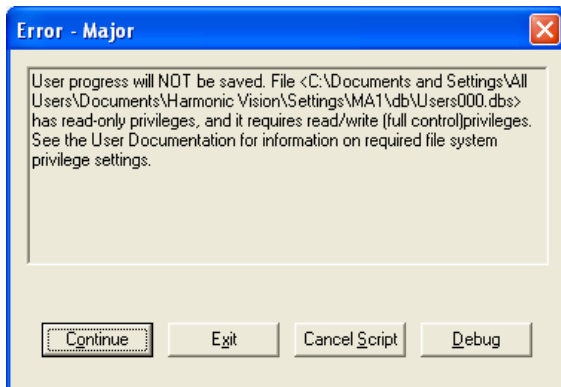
Error - Major

User progress will NOT be saved. File <C:\Documents and Settings\All Users\Documents\Harmonic Vision\Settings\MA1\db\Users000.dbs> has read-only privileges, and it requires read/write (full control)privileges. See the User Documentation for information on required file system privilege settings.

Continue | Exit | Cancel Script | Debug